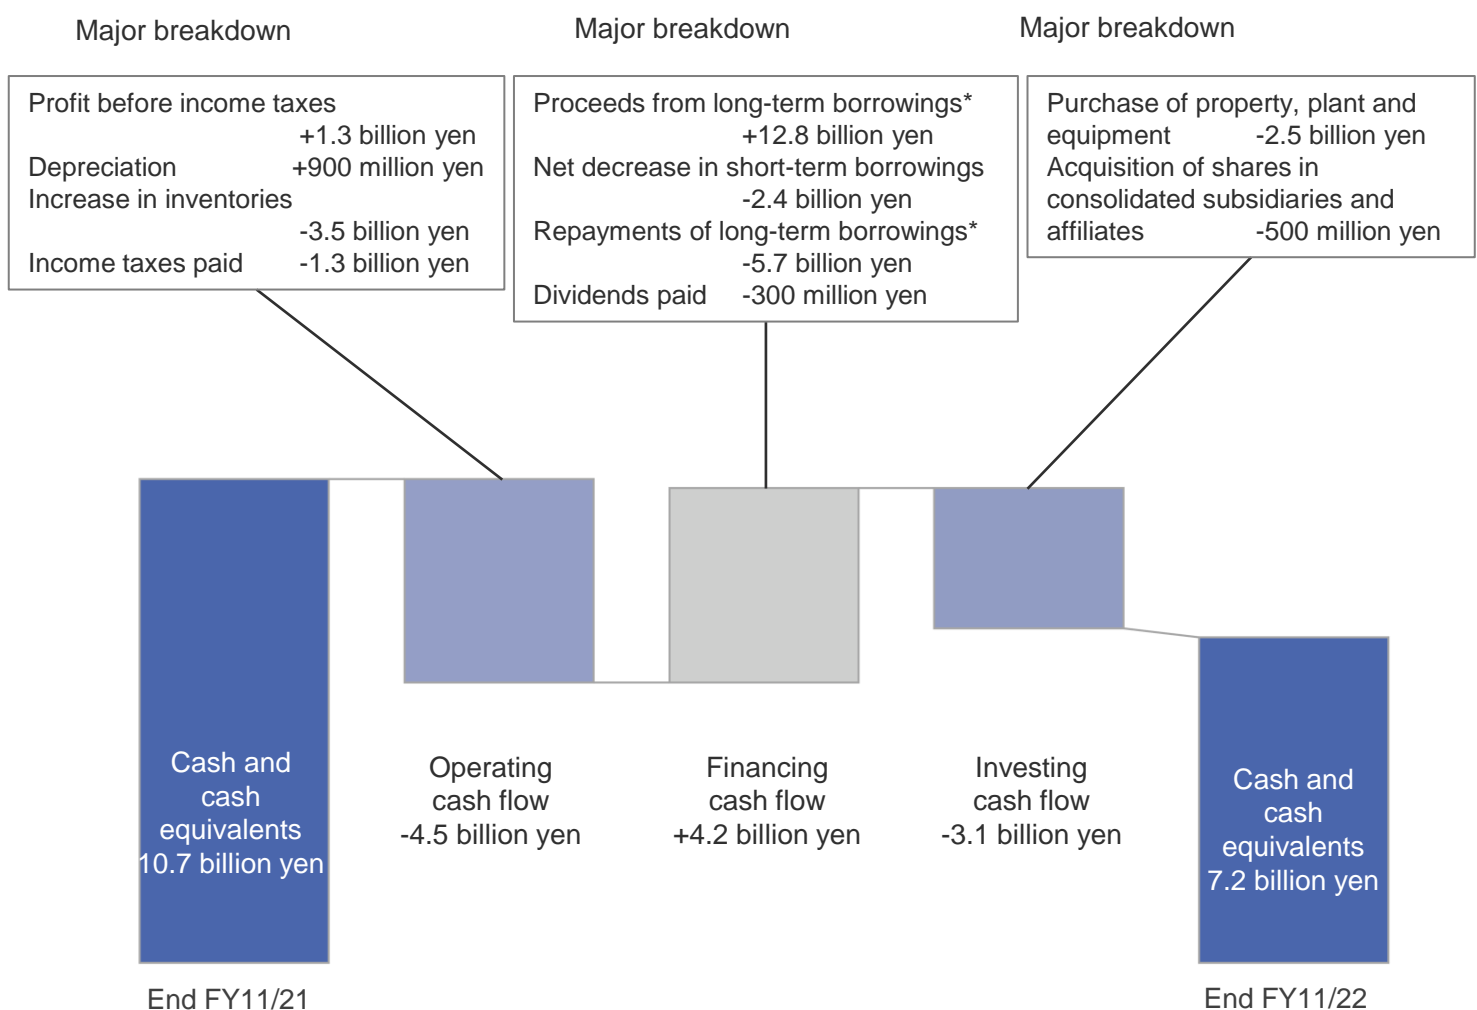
Major breakdown

Profit before income taxes +1.3 billion yen
Depreciation +900 million yen
Increase in inventories -3.5 billion yen
Income taxes paid -1.3 billion yen

Major breakdown

Proceeds from long-term borrowings* +12.8 billion yen
Net decrease in short-term borrowings -2.4 billion yen
Repayments of long-term borrowings* -5.7 billion yen
Dividends paid -300 million yen

Major breakdown

Purchase of property, plant and equipment -2.5 billion yen
Acquisition of shares in consolidated subsidiaries and affiliates -500 million yen

Cash and cash equivalents 10.7 billion yen

Operating cash flow -4.5 billion yen

Financing cash flow +4.2 billion yen

Investing cash flow -3.1 billion yen

Cash and cash equivalents 7.2 billion yen

End FY11/21

End FY11/22